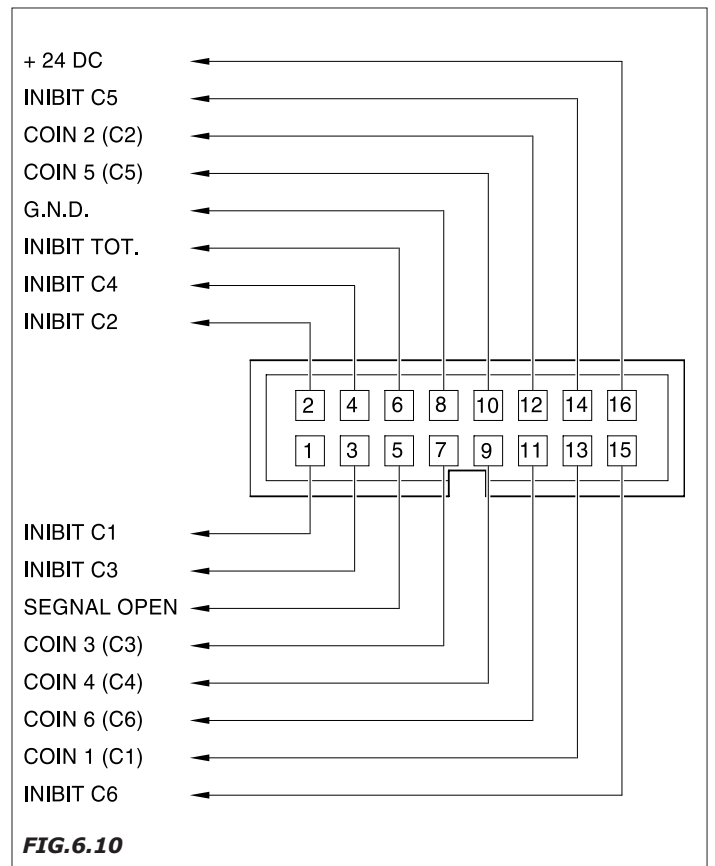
+ 24 DC
INIBIT C5
COIN 2 (C2)
COIN 5 (C5)
G.N.D.
INIBIT TOT.
INIBIT C4
INIBIT C2

2 4 6 8 10 12 14 16
1 3 5 7 9 11 13 15

INIBIT C1
INIBIT C3
SEGNAL OPEN
COIN 3 (C3)
COIN 4 (C4)
COIN 6 (C6)
COIN 1 (C1)
INIBIT C6

FIG.6.10